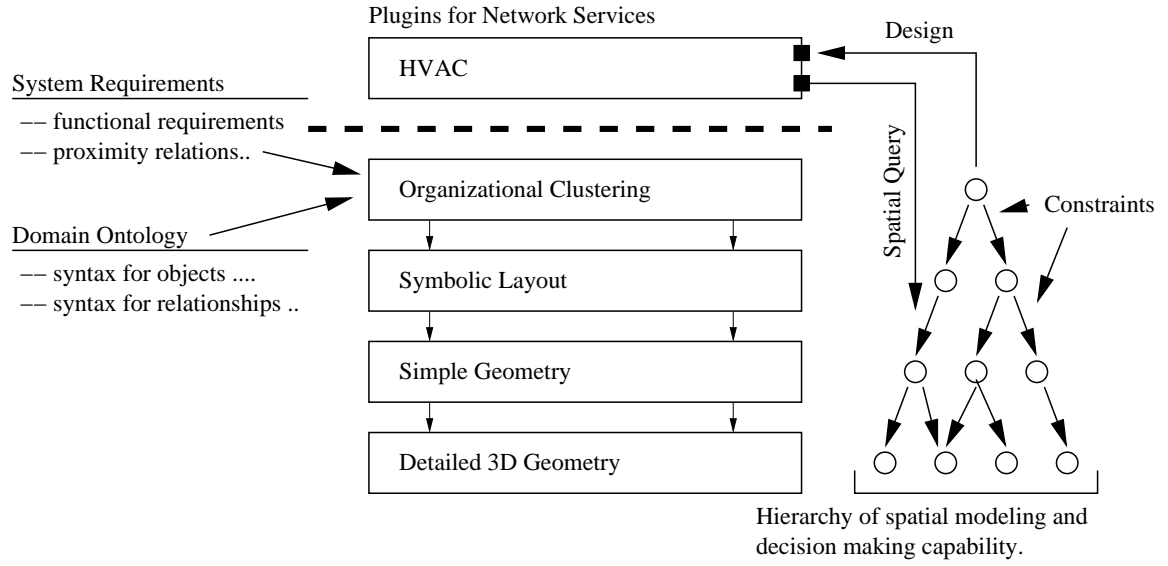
Plugins for Network Services

HVAC

Design

System Requirements

–– functional requirements

–– proximity relations..

Organizational Clustering

Domain Ontology

–– syntax for objects ....

–– syntax for relationships ..

Spatial Query

Constraints

Symbolic Layout

Simple Geometry

Detailed 3D Geometry

Hierarchy of spatial modeling and decision making capability.